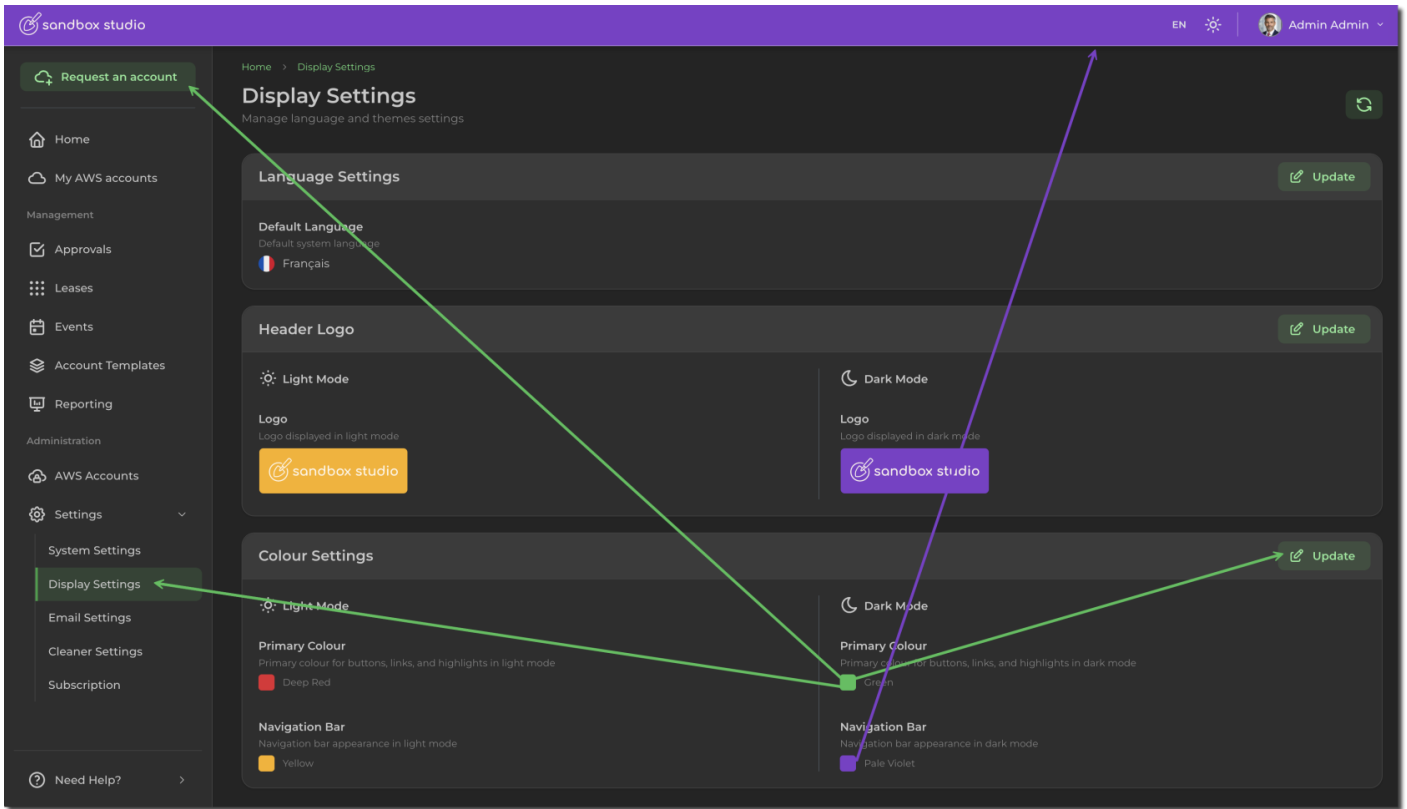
sandbox studio
EN
Admin Admin

Request an account

Home
My AWS accounts
Management
Approvals
Leases
Events
Account Templates
Reporting
Administration
AWS Accounts
Settings
System Settings
Display Settings
Email Settings
Cleaner Settings
Subscription

Need Help?

Home > Display Settings

Display Settings
Manage language and themes settings

Language Settings
Update

Default Language
Default system language
Français

Header Logo
Update

Light Mode
Logo
Logo displayed in light mode
sandbox studio

Dark Mode
Logo
Logo displayed in dark mode
sandbox studio

Colour Settings
Update

Light Mode
Primary Colour
Primary colour for buttons, links, and highlights in light mode
Deep Red

Navigation Bar
Navigation bar appearance in light mode
Yellow

Dark Mode
Primary Colour
Primary colour for buttons, links, and highlights in dark mode
Green

Navigation Bar
Navigation bar appearance in dark mode
Pale Violet